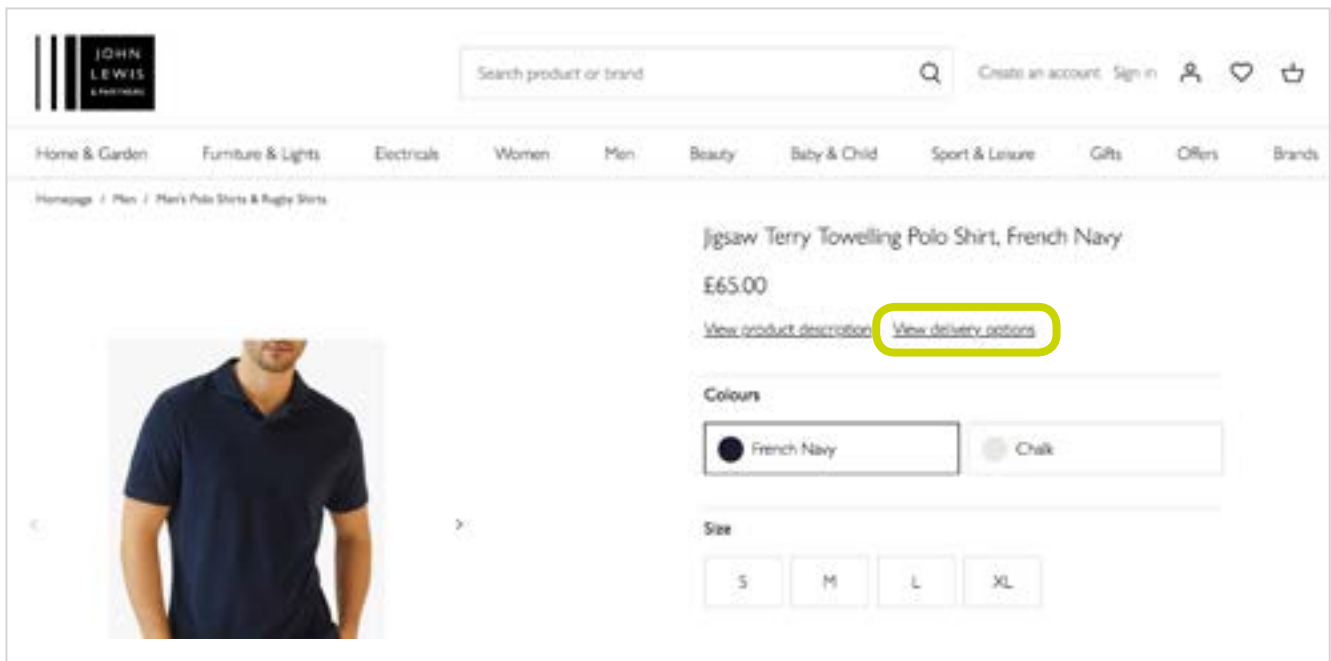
JOHN LEWIS & PARTNERS

Search product or brand

Create an account Sign in

Home & Garden Furniture & Lights Electricals Women Men Beauty Baby & Child Sport & Leisure Gifts Offers Brands

Homepage / Men / Men's Polo Shirts & Rugby Shirts

Jigsaw Terry Towelling Polo Shirt, French Navy

£65.00

View product description View delivery options

Colours

French Navy

Chalk

Size

S

M

L

XL